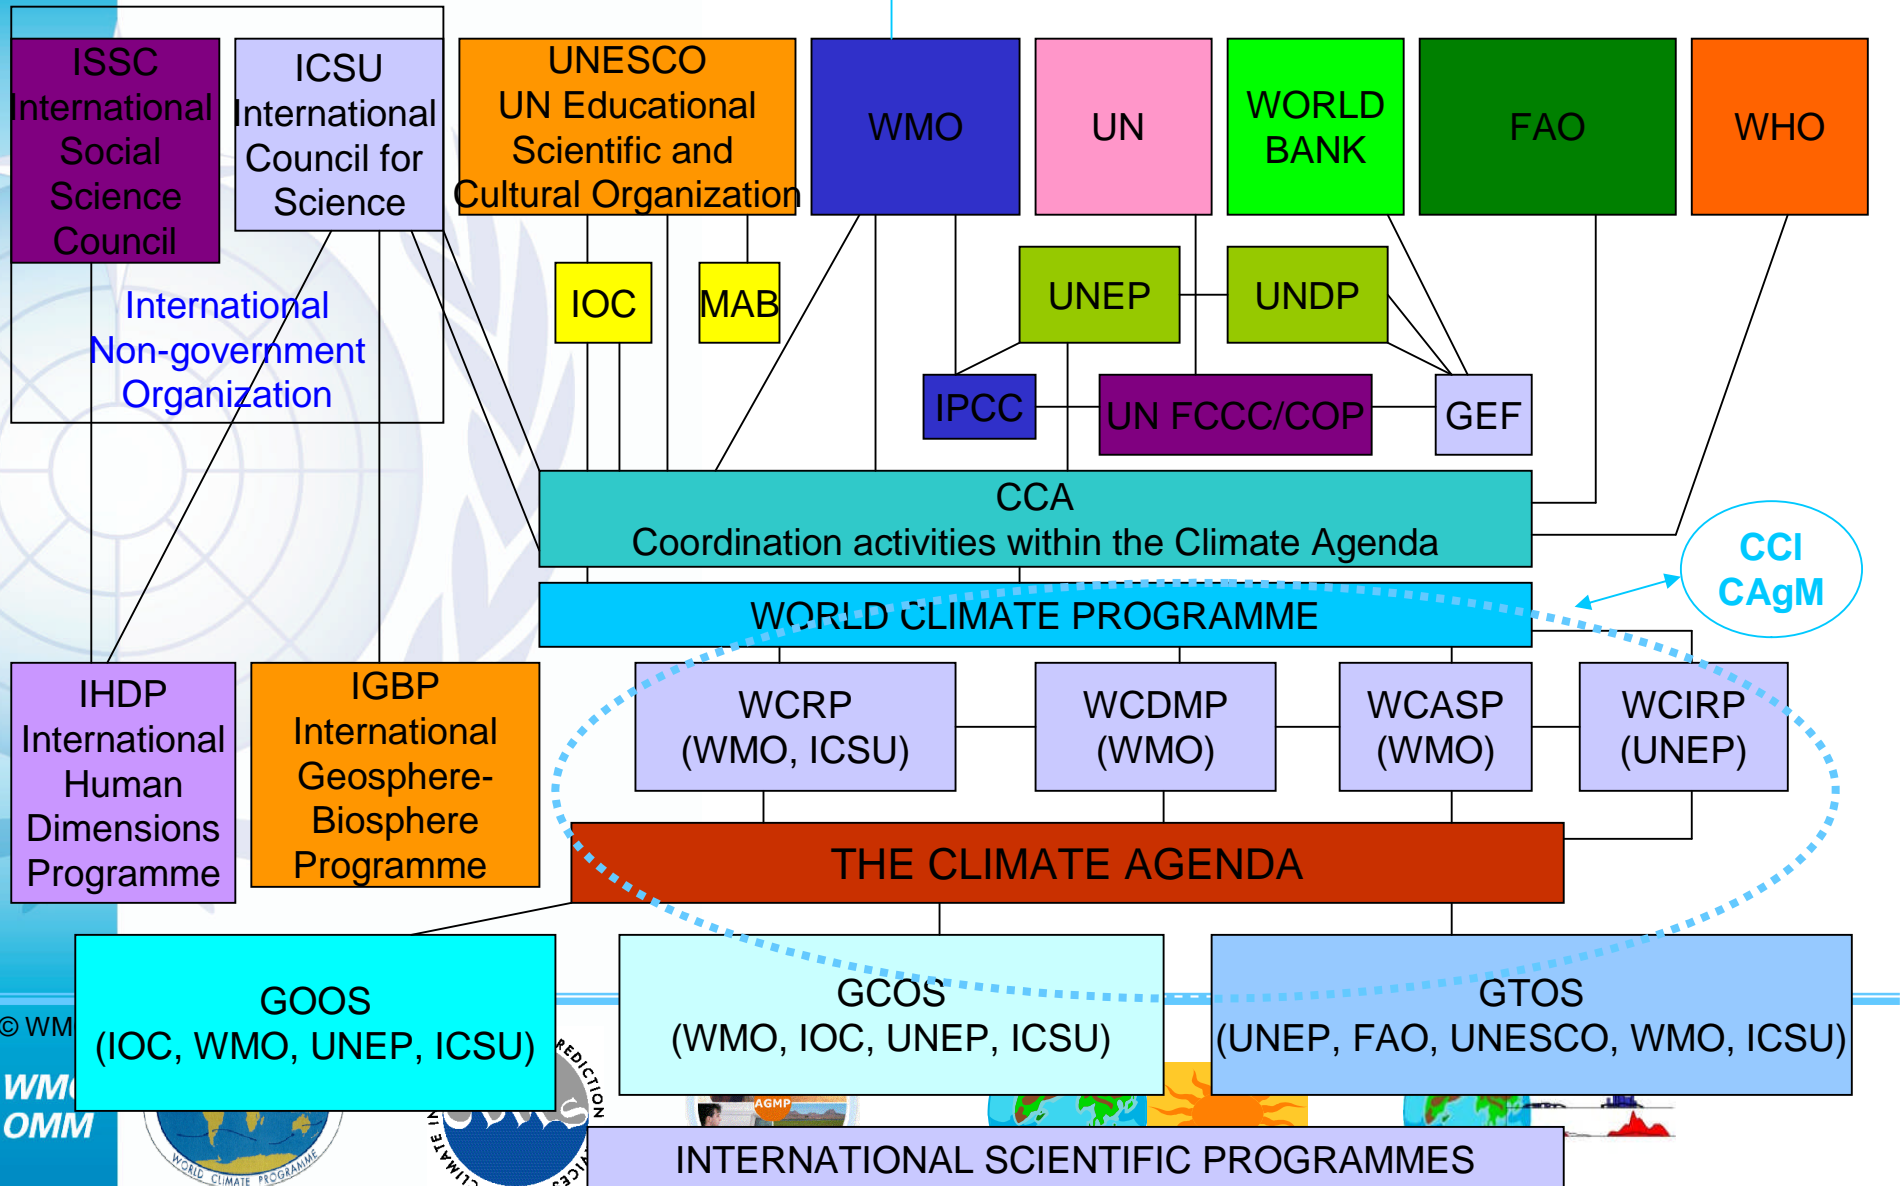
ISSC International Social Science Council

ICSU International Council for Science

UNESCO UN Educational Scientific and Cultural Organization

WMO

UN

WORLD BANK

FAO

WHO

International Non-government Organization

IOC

MAB

UNEP

UNDP

IPCC

UN FCCC/COP

GEF

CCA
Coordination activities within the Climate Agenda

CCI
CAgM

WORLD CLIMATE PROGRAMME

IHDP International Human Dimensions Programme

IGBP International Geosphere-Biosphere Programme

WCRP (WMO, ICSU)

WCDMP (WMO)

WCASP (WMO)

WCIRP (UNEP)

THE CLIMATE AGENDA

GOOS (IOC, WMO, UNEP, ICSU)

GCOS (WMO, IOC, UNEP, ICSU)

GTOS (UNEP, FAO, UNESCO, WMO, ICSU)

© WM

WM
OMM

WORLD CLIMATE PROGRAMME

REDICTION

AGMP

INTERNATIONAL SCIENTIFIC PROGRAMMES